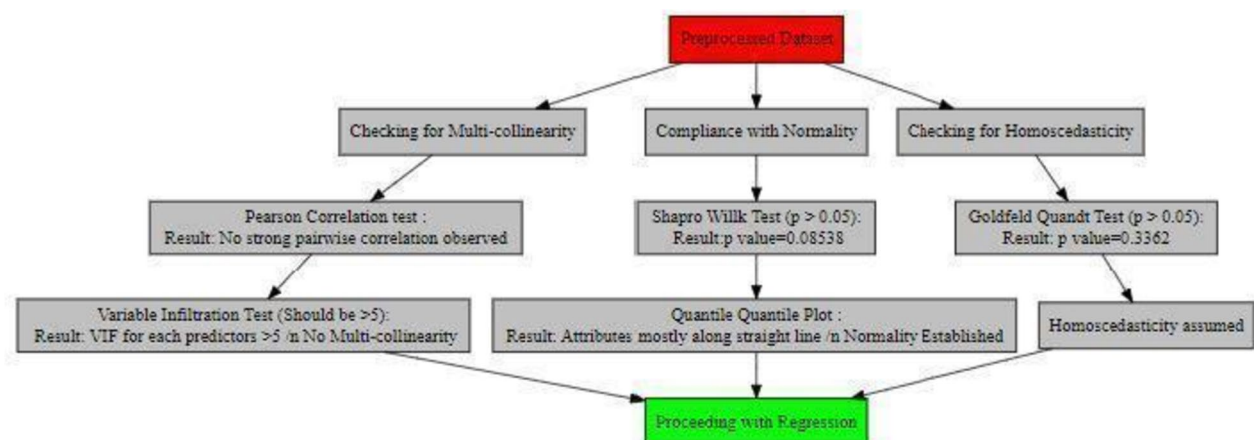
Preprocessed Datasets

Checking for Multi-collinearity

Compliance with Normality

Checking for Homoscedasticity

Pearson Correlation test :
Result: No strong pairwise correlation observed

Shapro Willk Test (p > 0.05):
Result:p value=0.08538

Goldfeld Quandt Test (p > 0.05):
Result: p value=0.3362

Variable Infiltration Test (Should be >5):
Result: VIF for each predictors >5 /n No Multi-collinearity

Quantile Quantile Plot :
Result: Attributes mostly along straight line /n Normality Established

Homoscedasticity assumed

Proceeding with Regression